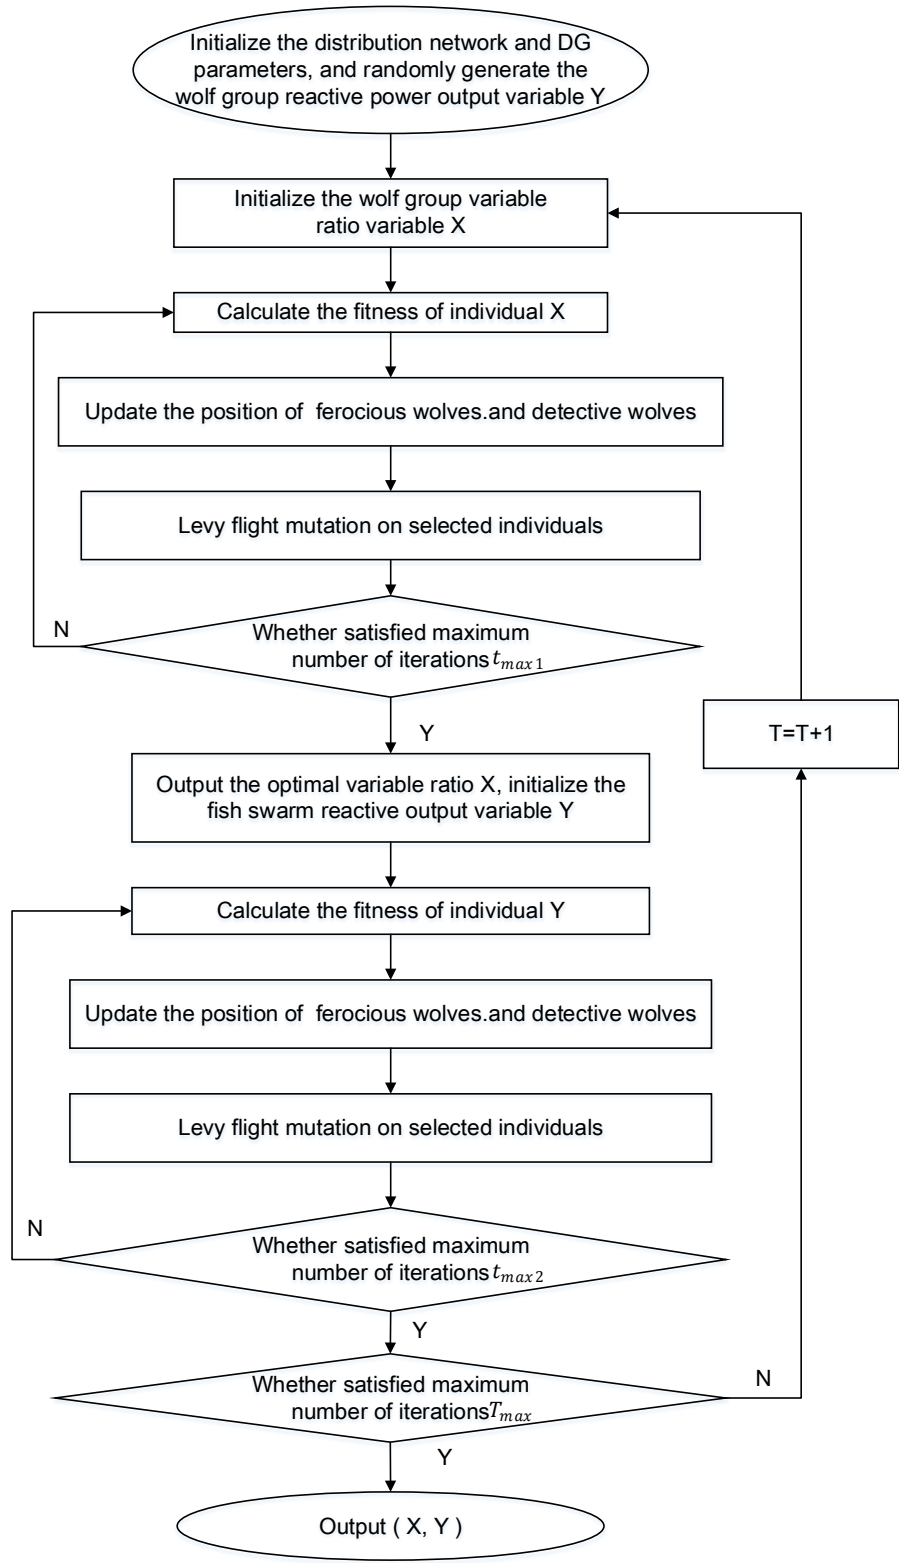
Initialize the distribution network and DG parameters, and randomly generate the wolf group reactive power output variable Y

Initialize the wolf group variable ratio variable X

Calculate the fitness of individual X

Update the position of ferocious wolves.and detective wolves

Levy flight mutation on selected individuals

N

Whether satisfied maximum number of iterations $t_{max1}$

Y

T=T+1

Output the optimal variable ratio X, initialize the fish swarm reactive output variable Y

Calculate the fitness of individual Y

Update the position of ferocious wolves.and detective wolves

Levy flight mutation on selected individuals

N

Whether satisfied maximum number of iterations $t_{max2}$

Y

Whether satisfied maximum number of iterations $T_{max}$

N

Y

Output ( X, Y )